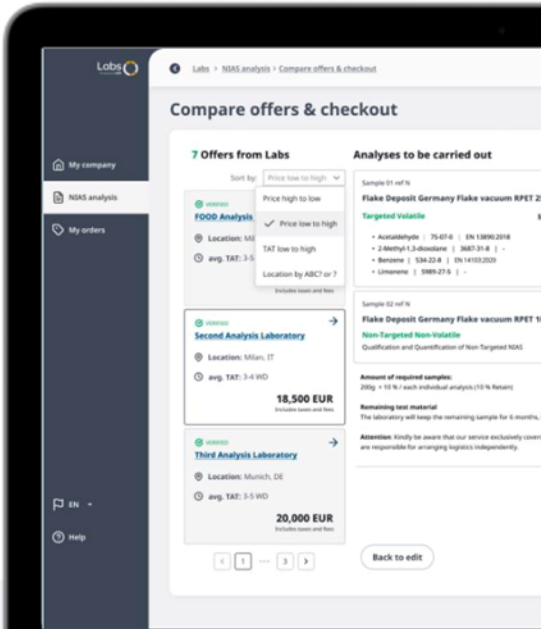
Labs

EN

My company

NIAS analysis

My orders

EN

Help

Labs > NIAS analysis > Compare offers & checkout

Compare offers & checkout

7 Offers from Labs

Sort by: Price low to high

Price high to low

✓ Price low to high

TAT low to high

Location by ABC? or ?

VERIFIED

FOOD Analysis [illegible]

Location: Mi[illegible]

avg. TAT: 3-5 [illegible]

Includes taxes and fees

VERIFIED

Second Analysis Laboratory

Location: Milan, IT

avg. TAT: 3-4 WD

18,500 EUR

Includes taxes and fees

VERIFIED

Third Analysis Laboratory

Location: Munich, DE

avg. TAT: 3-5 WD

20,000 EUR

Includes taxes and fees

< 1 ··· 3 >

Analyses to be carried out

Sample 01 ref N

Flake Deposit Germany Flake vacuum RPET 2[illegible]

Targeted Volatile

• Acetaldehyde | 75-07-0 | EN 13890:2018
• 2-Methyl-1,3-dioxolane | 3687-31-8 | -
• Benzene | 534-22-8 | EN 14103:2020
• Limonene | 5989-27-5 | -

Sample 02 ref N

Flake Deposit Germany Flake vacuum RPET 1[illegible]

Non-Targeted Non-Volatile

Qualification and Quantification of Non-Targeted NIAS

Amount of required samples:
200g + 10 % / each individual analysis (10 % Retain)

Remaining test material
The laboratory will keep the remaining sample for 6 months, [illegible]

Attention: Kindly be aware that our service exclusively cover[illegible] are responsible for arranging logistics independently.

Back to edit